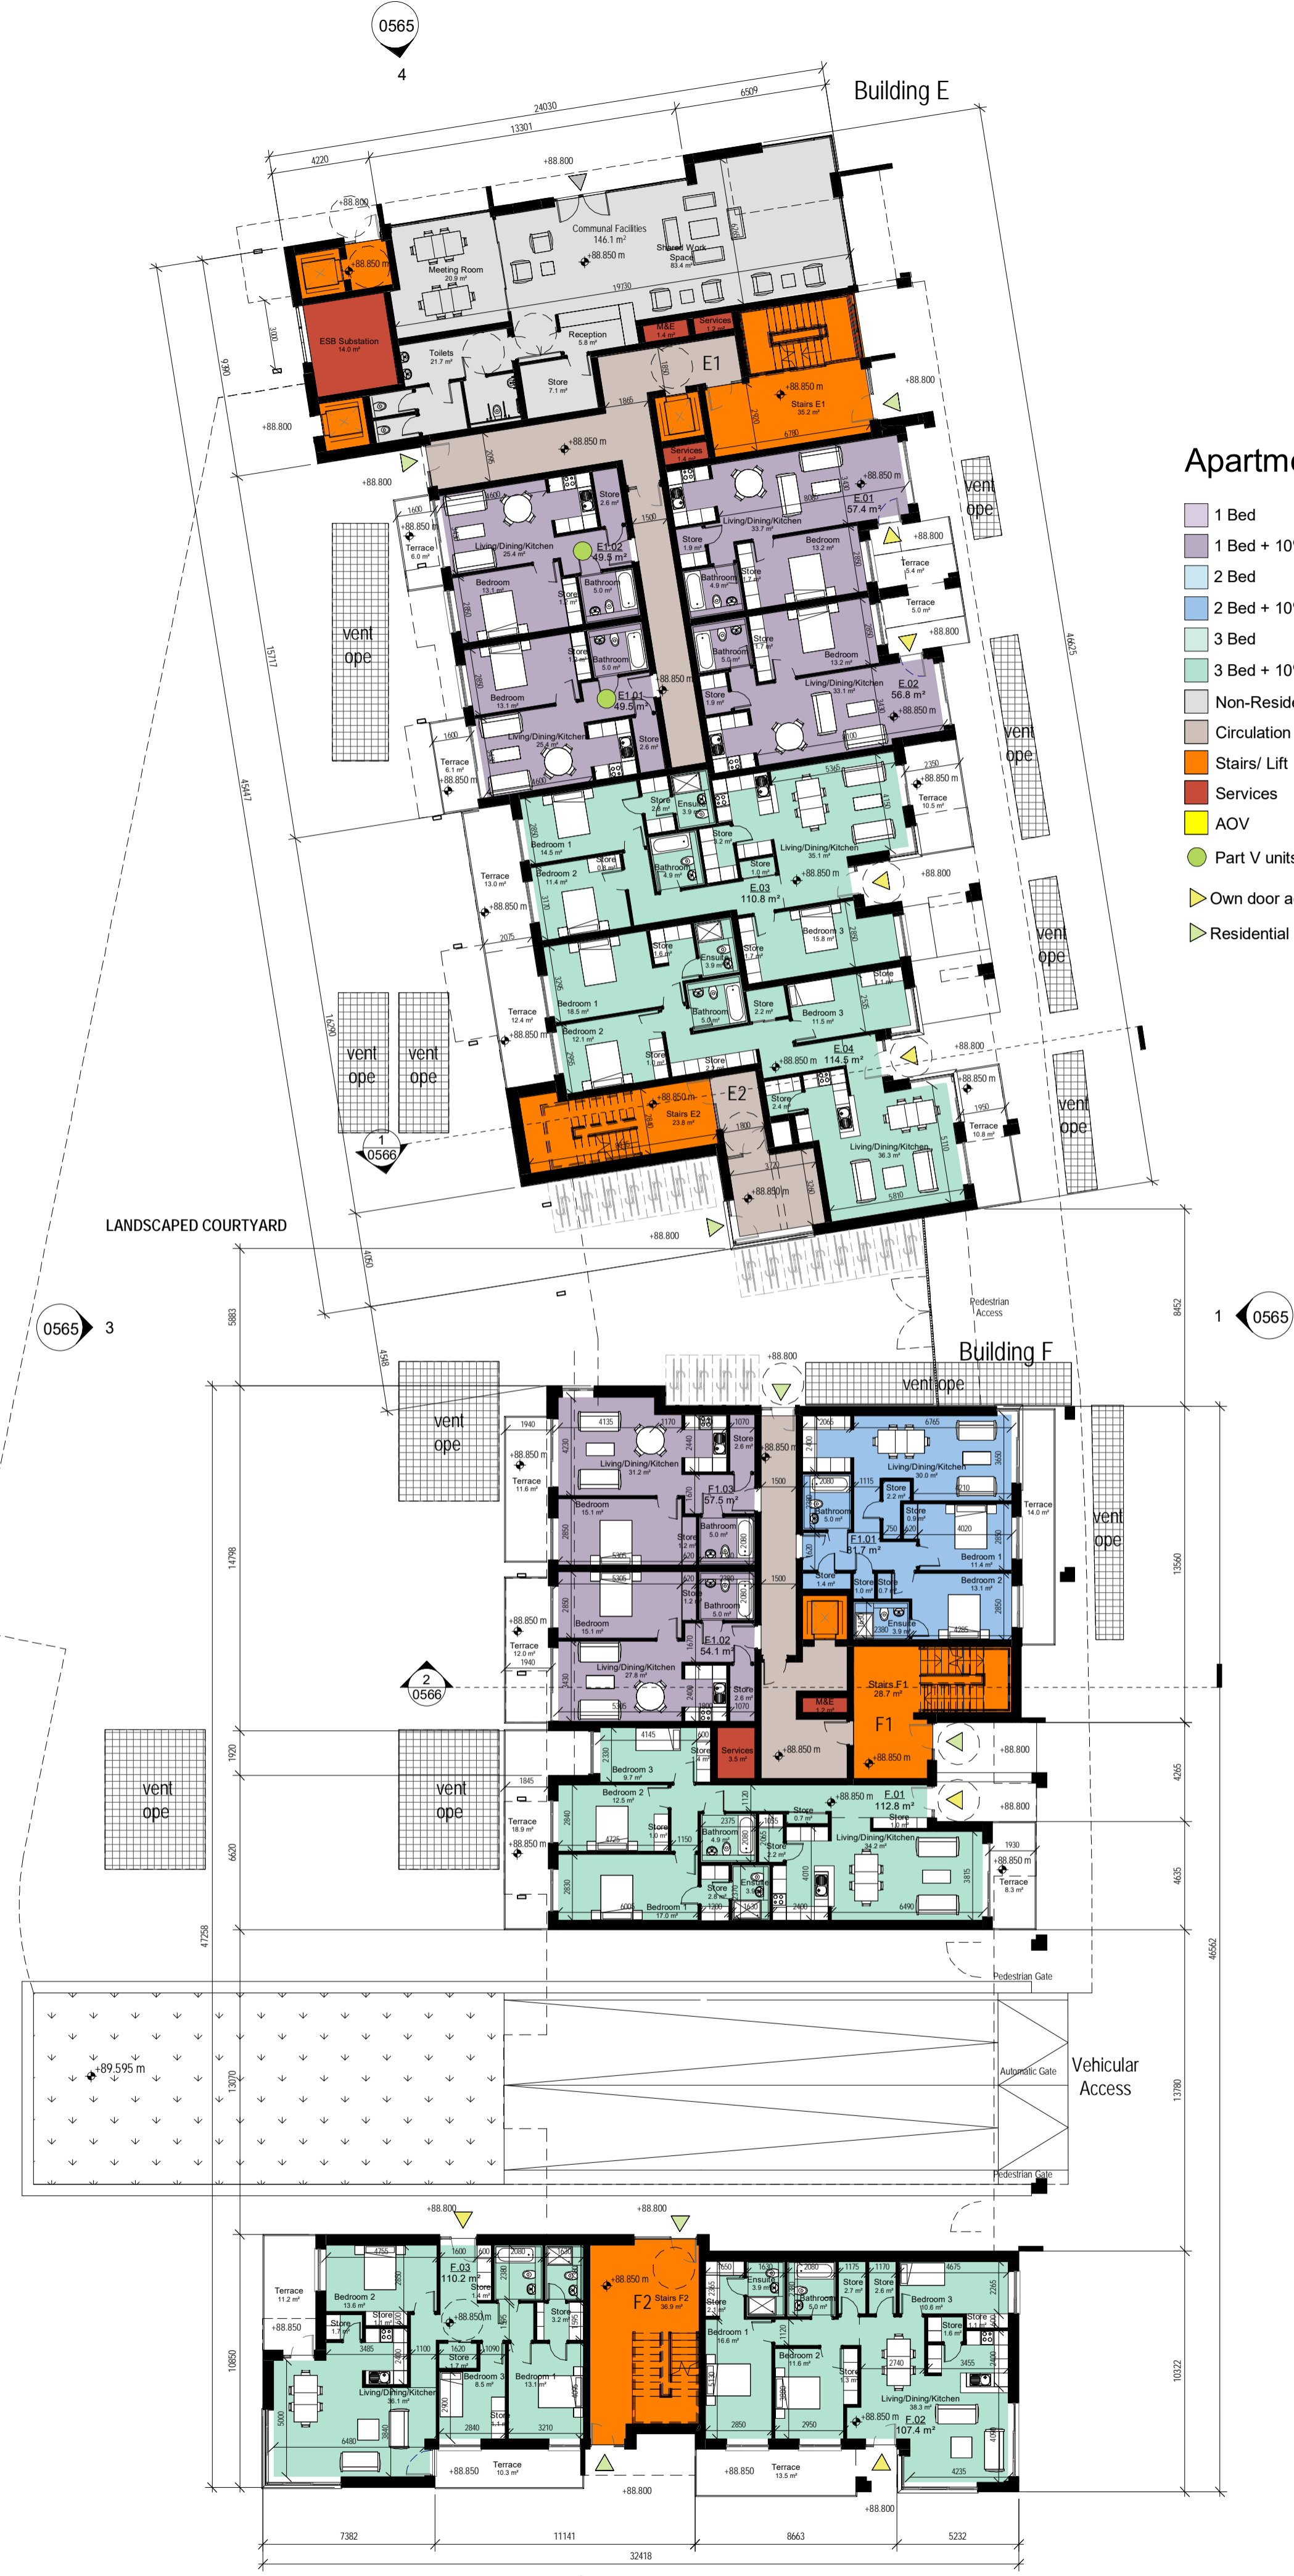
0565
4
Building E
24030
6509
13301
4220
+88.800
+88.800
Communal Facilities
146.1 m²
+88.850 m
Shared Work Space
83.4 m²
Meeting Room
20.9 m²
+88.850 m
ESB Substation
14.0 m²
Toilets
21.7 m²
Reception
5.8 m²
M&E
Services
Store
7.1 m²
E1
+88.850 m
Stairs E1
35.2 m²
+88.800
+88.800
+88.850 m
Services
+88.800
Living/Dining/Kitchen
25.4 m²
Store
2.6 m²
E1.02
49.5 m²
Bedroom
13.1 m²
Bathroom
5.0 m²
Terrace
6.0 m²
+88.850 m
Living/Dining/Kitchen
33.7 m²
+88.850 m
E.01
57.4 m²
Store
1.9 m²
Bedroom
13.2 m²
Bathroom
4.9 m²
Terrace
5.4 m²
+88.800
Terrace
5.0 m²
+88.800
Bedroom
13.2 m²
Bathroom
5.0 m²
Living/Dining/Kitchen
33.1 m²
E.02
56.8 m²
+88.850 m
Bathroom
5.0 m²
Bedroom
13.1 m²
E1.01
49.5 m²
+88.850 m
Living/Dining/Kitchen
25.4 m²
Store
2.6 m²
Terrace
6.1 m²
+88.850 m
vent ope
vent ope
vent ope
Bedroom 1
14.5 m²
Bedroom 2
11.4 m²
Ensuite
3.9 m²
Living/Dining/Kitchen
35.1 m²
Bathroom
4.9 m²
E.03
110.8 m²
+88.850 m
Terrace
10.5 m²
+88.850 m
Terrace
13.0 m²
+88.850 m
+88.800
Bedroom 3
15.8 m²
Bedroom 1
18.5 m²
Bathroom
5.0 m²
Bedroom 3
11.5 m²
Terrace
12.4 m²
+88.850 m
Bedroom 2
12.1 m²
E.04
114.6 m²
+88.850 m
+88.800
vent ope
vent ope
vent ope
+88.850 m
Stairs E2
23.8 m²
E2
Living/Dining/Kitchen
36.3 m²
Terrace
10.8 m²
+88.850 m
+88.850 m
1
0566
LANDSCAPED COURTYARD
+88.800
Pedestrian Access
0565
3
1
0565
Building F
vent ope
+88.800
vent ope
Living/Dining/Kitchen
31.2 m²
F1.03
57.5 m²
Bedroom
15.1 m²
Bathroom
5.0 m²
Terrace
11.6 m²
+88.850 m
+88.850 m
Living/Dining/Kitchen
30.0 m²
Bathroom
6.0 m²
F1.01
81.7 m²
Bedroom 1
11.4 m²
Bedroom 2
13.1 m²
Ensuite
3.9 m²
Terrace
14.0 m²
vent ope
Bedroom
15.1 m²
Bathroom
5.0 m²
F1.02
54.1 m²
Living/Dining/Kitchen
27.8 m²
Terrace
12.0 m²
+88.850 m
2
0566
Stairs F1
28.7 m²
F1
M&E
Services
3.5 m²
+88.850 m
+88.850 m
+88.800
vent ope
vent ope
Bedroom 3
9.7 m²
Bedroom 2
12.5 m²
F.01
112.8 m²
+88.850 m
Bathroom
4.9 m²
Living/Dining/Kitchen
34.2 m²
Terrace
18.9 m²
+88.850 m
Bedroom
17.0 m²
Terrace
8.3 m²
+88.850 m
+88.800
Pedestrian Gate
+89.595 m
Automatic Gate
Vehicular Access
Pedestrian Gate
+88.800
+88.800
Terrace
11.2 m²
Bedroom 2
13.6 m²
F.03
110.2 m²
+88.850
Living/Dining/Kitchen
36.1 m²
Bedroom 3
8.5 m²
Bedroom 1
13.1 m²
+88.850 m
F2
Stairs F2
36.9 m²
Ensuite
3.9 m²
Bathroom
5.0 m²
Bedroom 3
10.6 m²
Bedroom 1
16.8 m²
Bedroom 2
11.6 m²
Living/Dining/Kitchen
38.3 m²
F.02
107.4 m²
+88.850 m
+88.850
Terrace
10.3 m²
+88.850
Terrace
13.5 m²
+88.800
+88.800
7382
11141
8663
5232
32418
Apartme
1 Bed
1 Bed + 10
2 Bed
2 Bed + 10
3 Bed
3 Bed + 10
Non-Reside
Circulation
Stairs/ Lift
Services
AOV
Part V units
Own door a
Residential